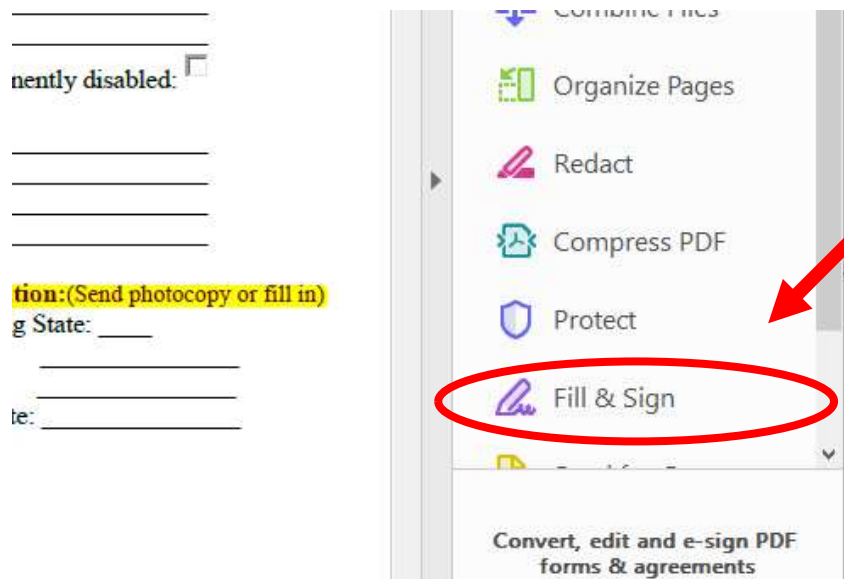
nently disabled:

tion:(Send photocopy or fill in)
g State: ____

te: ____________

Combine Files

Organize Pages

Redact

Compress PDF

Protect

Fill & Sign

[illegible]

Convert, edit and e-sign PDF forms & agreements